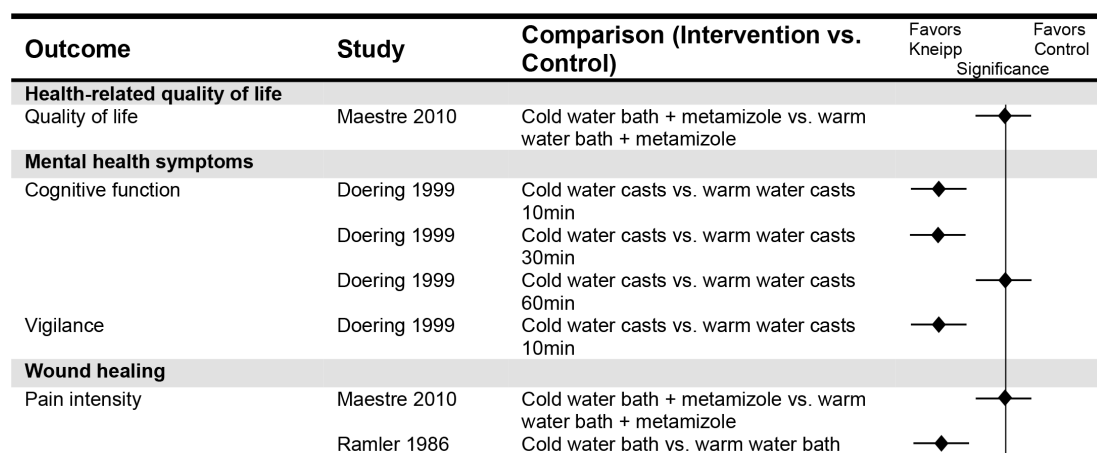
| Outcome | Study | Comparison (Intervention vs. Control) | Favors Kneipp Favors Control Significance |
|---|---|---|---|
| **Health-related quality of life** | | | |
| Quality of life | Maestre 2010 | Cold water bath + metamizole vs. warm water bath + metamizole | |
| **Mental health symptoms** | | | |
| Cognitive function | Doering 1999 | Cold water casts vs. warm water casts 10min | |
| | Doering 1999 | Cold water casts vs. warm water casts 30min | |
| | Doering 1999 | Cold water casts vs. warm water casts 60min | |
| Vigilance | Doering 1999 | Cold water casts vs. warm water casts 10min | |
| **Wound healing** | | | |
| Pain intensity | Maestre 2010 | Cold water bath + metamizole vs. warm water bath + metamizole | |
| | Ramler 1986 | Cold water bath vs. warm water bath | |